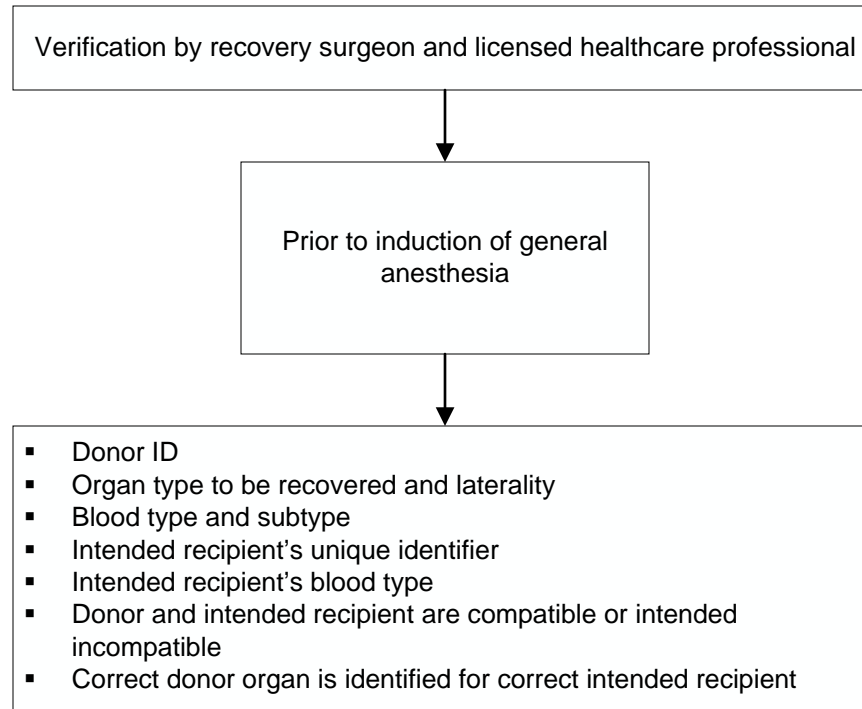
Verification by recovery surgeon and licensed healthcare professional

Prior to induction of general anesthesia

- Donor ID
- Organ type to be recovered and laterality
- Blood type and subtype
- Intended recipient's unique identifier
- Intended recipient's blood type
- Donor and intended recipient are compatible or intended incompatible
- Correct donor organ is identified for correct intended recipient